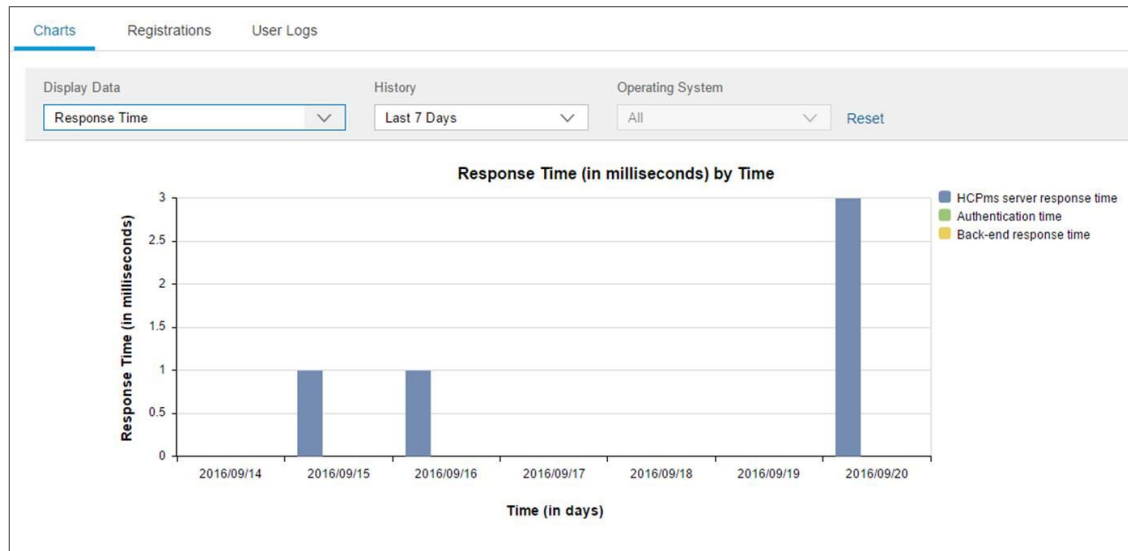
Charts Registrations User Logs

Display Data
Response Time

History
Last 7 Days

Operating System
All

Reset

Response Time (in milliseconds) by Time

HCPms server response time
Authentication time
Back-end response time

Response Time (in milliseconds)

3
2.5
2
1.5
1
0.5
0

2016/09/14 2016/09/15 2016/09/16 2016/09/17 2016/09/18 2016/09/19 2016/09/20

Time (in days)